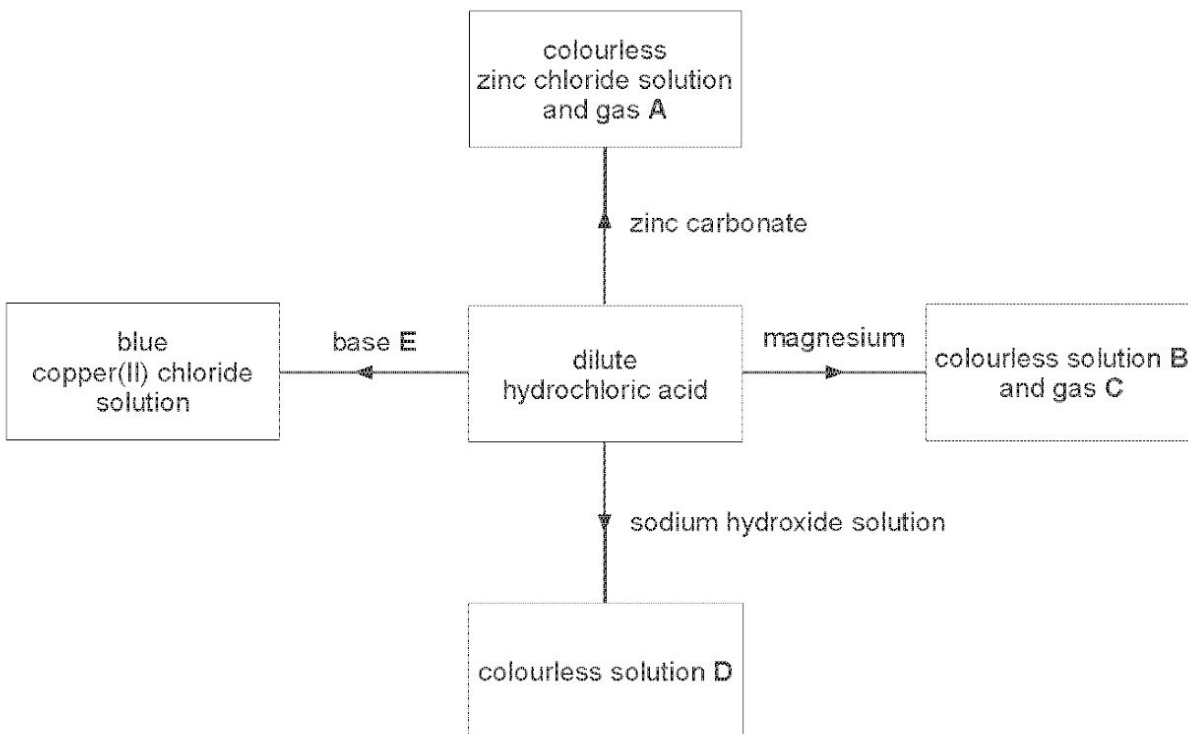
colourless zinc chloride solution and gas **A**

zinc carbonate

blue copper(II) chloride solution

base **E**

dilute hydrochloric acid

magnesium

colourless solution **B** and gas **C**

sodium hydroxide solution

colourless solution **D**